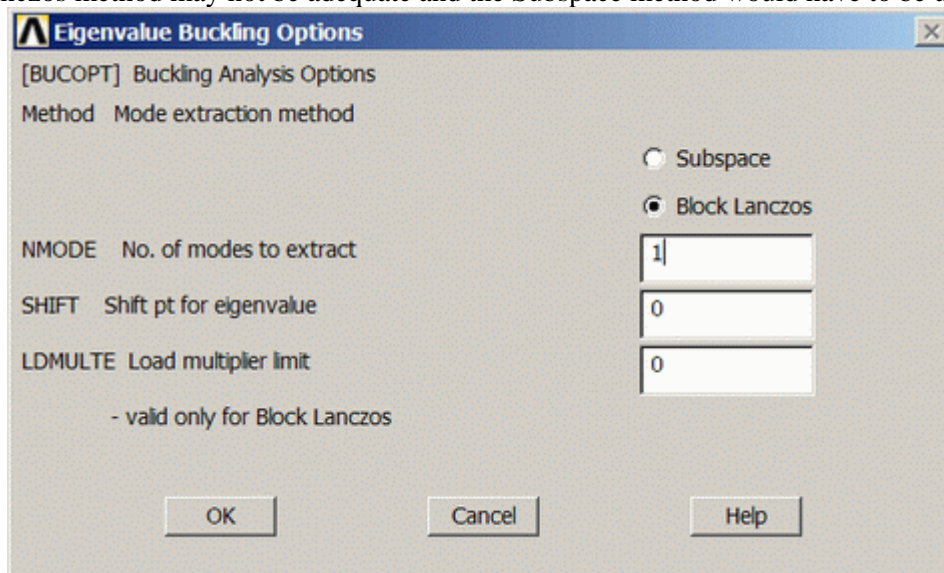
nczos method may not be adequate and the Subspace method would have to be u

Eigenvalue Buckling Options

[BUCOPT] Buckling Analysis Options

Method Mode extraction method

Subspace

Block Lanczos

NMODE No. of modes to extract

1

SHIFT Shift pt for eigenvalue

0

LDMULTE Load multiplier limit

0

- valid only for Block Lanczos

OK

Cancel

Help